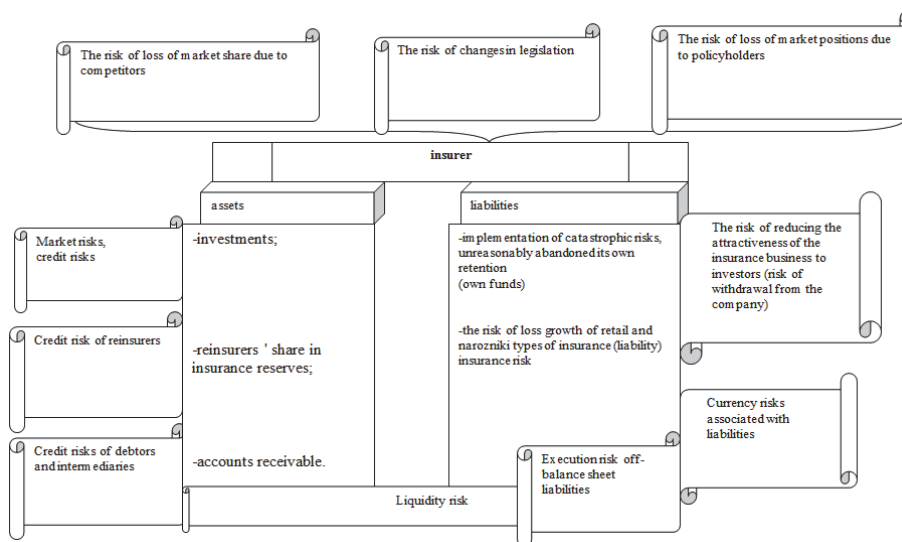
The risk of loss of market share due to competitors

The risk of changes in legislation

The risk of loss of market positions due to policyholders

insurer

assets

liabilities

Market risks, credit risks

-investments;

-implementation of catastrophic risks, unreasonably abandoned its own retention (own funds)

The risk of reducing the attractiveness of the insurance business to investors (risk of withdrawal from the company)

Credit risk of reinsurers

-reinsurers ' share in insurance reserves;

-the risk of loss growth of retail and narozniki types of insurance (liability) insurance risk

Currency risks associated with liabilities

Credit risks of debtors and intermediaries

-accounts receivable.

Execution risk off-balance sheet liabilities

Liquidity risk